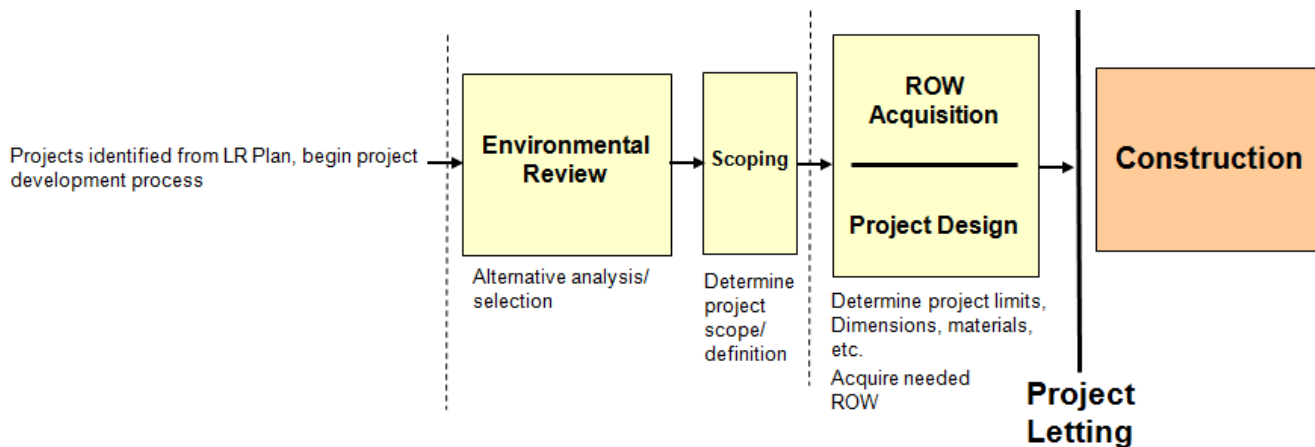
Projects identified from LR Plan, begin project development process

Environmental Review

Alternative analysis/ selection

Scoping

Determine project scope/ definition

ROW Acquisition

Project Design

Determine project limits, Dimensions, materials, etc.

Acquire needed ROW

Project Letting

Construction